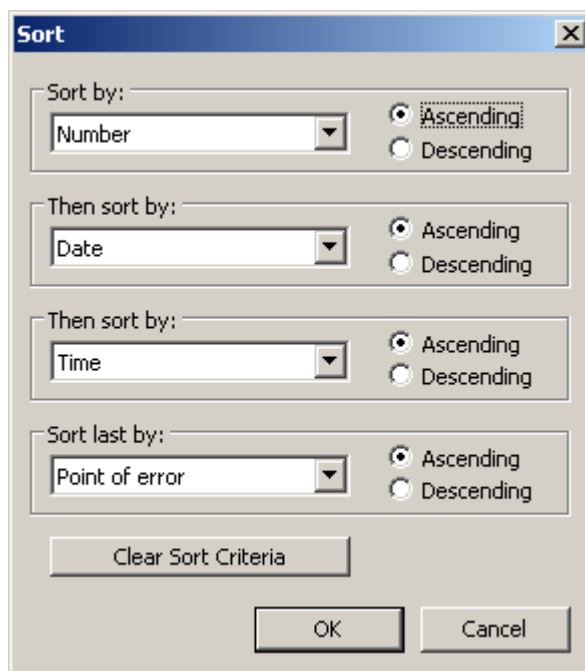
Sort

Sort by:
Number
Ascending
Descending

Then sort by:
Date
Ascending
Descending

Then sort by:
Time
Ascending
Descending

Sort last by:
Point of error
Ascending
Descending

Clear Sort Criteria

OK
Cancel